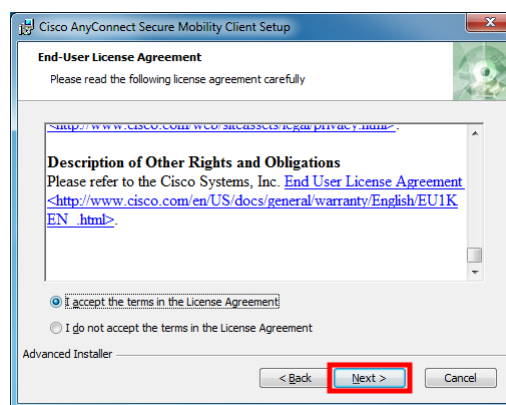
Cisco AnyConnect Secure Mobility Client Setup

End-User License Agreement

Please read the following license agreement carefully

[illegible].

Description of Other Rights and Obligations

Please refer to the Cisco Systems, Inc. End User License Agreement <http://www.cisco.com/en/US/docs/general/warranty/English/EU1KEN_.html>.

I accept the terms in the License Agreement

I do not accept the terms in the License Agreement

Advanced Installer

< Back

Next >

Cancel